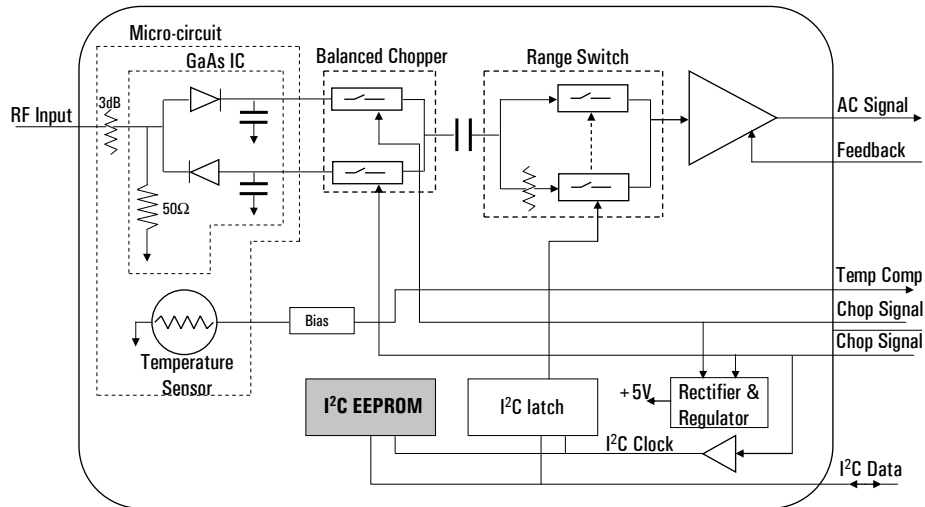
Micro-circuit
GaAs IC
Balanced Chopper
Range Switch
RF Input
3dB
50Ω
AC Signal
Feedback
Temp Comp
Bias
Chop Signal
Chop Signal
Temperature Sensor
$I^2C$ EEPROM
$I^2C$ latch
+5V
Rectifier & Regulator
$I^2C$ Clock
$I^2C$ Data